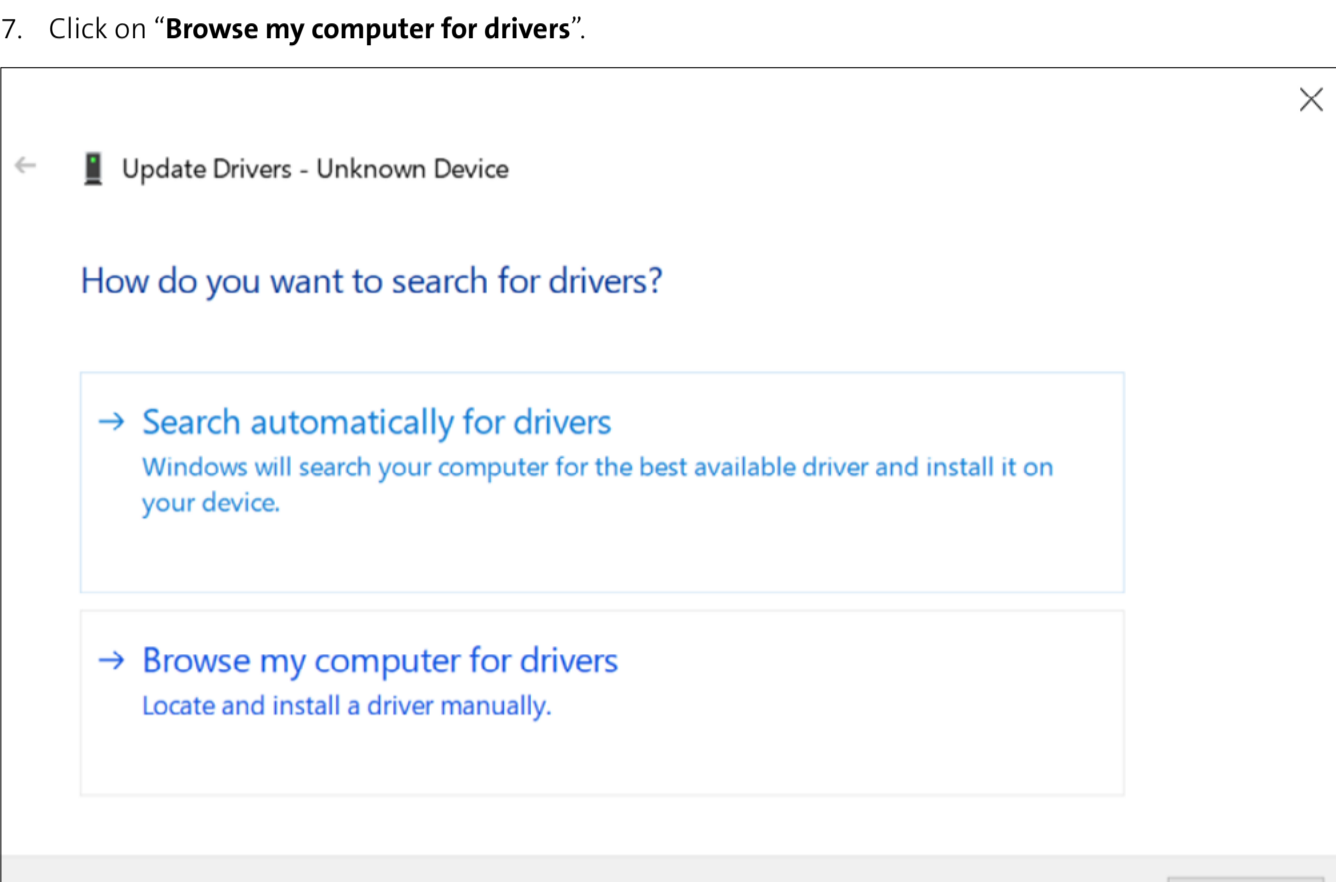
7. Click on “**Browse my computer for drivers**”.

Update Drivers - Unknown Device

How do you want to search for drivers?

→ Search automatically for drivers
Windows will search your computer for the best available driver and install it on your device.

→ Browse my computer for drivers
Locate and install a driver manually.